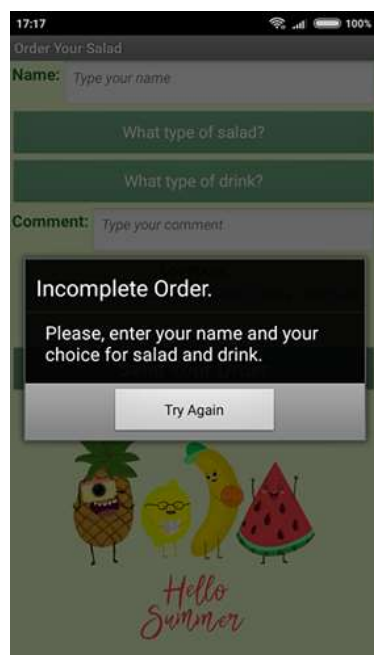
17:17 100%

Order Your Salad

Name: Type your name

What type of salad?

What type of drink?

Comment: Type your comment

Incomplete Order.

Please, enter your name and your choice for salad and drink.

Try Again

Hello Summer